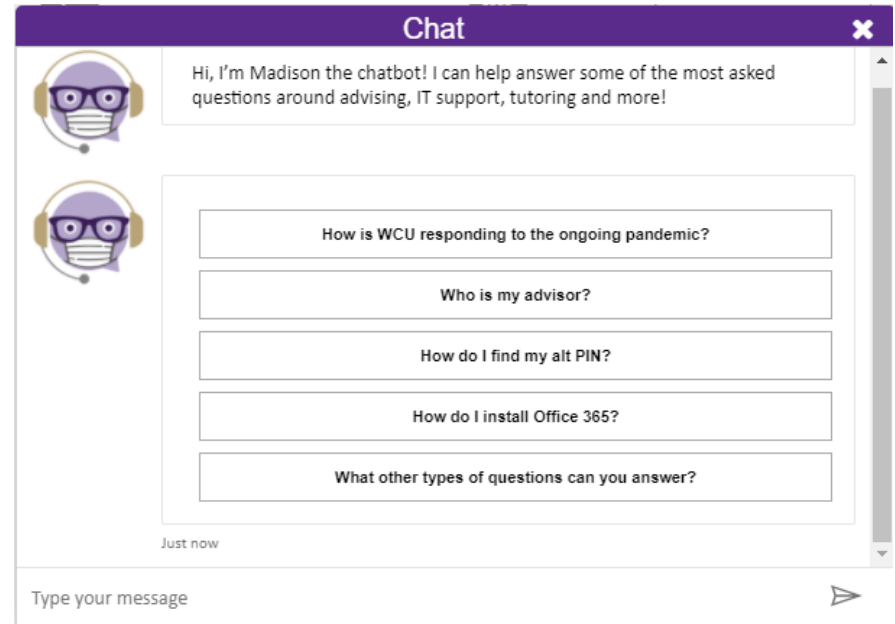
Chat

Hi, I'm Madison the chatbot! I can help answer some of the most asked questions around advising, IT support, tutoring and more!

How is WCU responding to the ongoing pandemic?

Who is my advisor?

How do I find my alt PIN?

How do I install Office 365?

What other types of questions can you answer?

Just now

Type your message